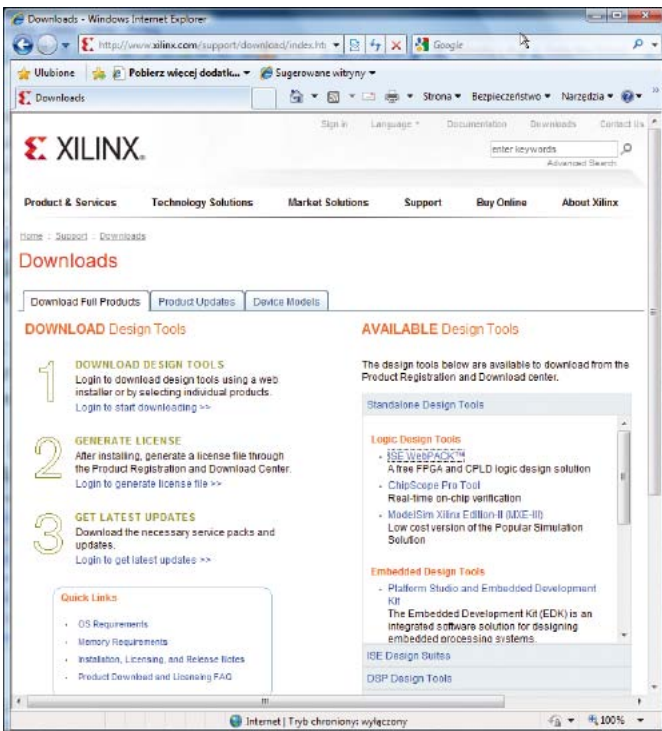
Downloads - Windows Internet Explorer

http://www.xilinx.com/support/download/index.htm

Google

Ulubione

Pobierz więcej dodatk...

Sugerowane witryny

Downloads

Strona ▾ Bezpieczeństwo ▾ Narzędzia ▾

Sign in Language ▾ Documentation Downloads Contact Us

XILINX.

enter keywords

Advanced Search

Product & Services Technology Solutions Market Solutions Support Buy Online About Xilinx

Home : Support : Downloads

Downloads

Download Full Products | Product Updates | Device Models

DOWNLOAD Design Tools

1 DOWNLOAD DESIGN TOOLS
Login to download design tools using a web installer or by selecting individual products.
Login to start downloading >>

2 GENERATE LICENSE
After installing, generate a license file through the Product Registration and Download Center.
Login to generate license file >>

3 GET LATEST UPDATES
Download the necessary service packs and updates.
Login to get latest updates >>

Quick Links
- OS Requirements
- Memory Requirements
- Installation, Licensing, and Release Notes
- Product Download and Licensing FAQ

AVAILABLE Design Tools

The design tools below are available to download from the Product Registration and Download center.

Standalone Design Tools

Logic Design Tools
- ISE WebPACK™
A free FPGA and CPLD logic design solution
- ChipScope Pro Tool
Real-time on-chip verification
- ModelSim Xilinx Edition-II (MXE-III)
Low cost version of the Popular Simulation Solution

Embedded Design Tools
- Platform Studio and Embedded Development Kit
The Embedded Development Kit (EDK) is an integrated software solution for designing embedded processing systems.

ISE Design Suites

DSP Design Tools

Internet | Tryb chroniony: wyłączony

100%